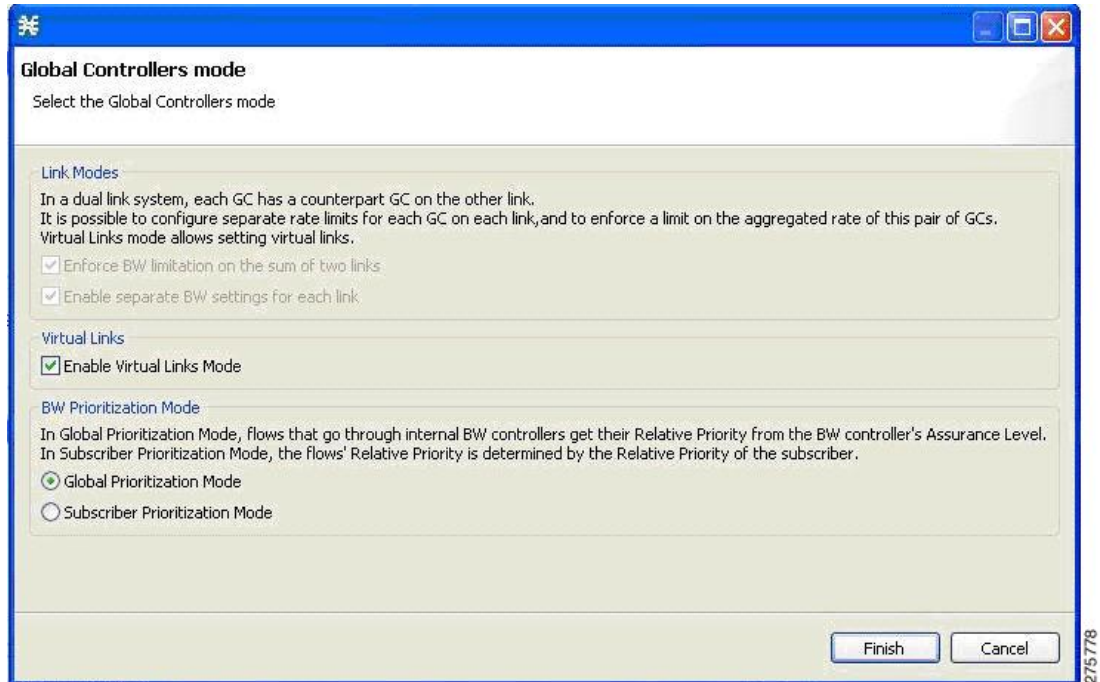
Global Controllers mode

Select the Global Controllers mode

Link Modes

In a dual link system, each GC has a counterpart GC on the other link.
It is possible to configure separate rate limits for each GC on each link,and to enforce a limit on the aggregated rate of this pair of GCs.
Virtual Links mode allows setting virtual links.

Enforce BW limitation on the sum of two links

Enable separate BW settings for each link

Virtual Links

Enable Virtual Links Mode

BW Prioritization Mode

In Global Prioritization Mode, flows that go through internal BW controllers get their Relative Priority from the BW controller's Assurance Level.
In Subscriber Prioritization Mode, the flows' Relative Priority is determined by the Relative Priority of the subscriber.

Global Prioritization Mode

Subscriber Prioritization Mode

Finish

Cancel

275778